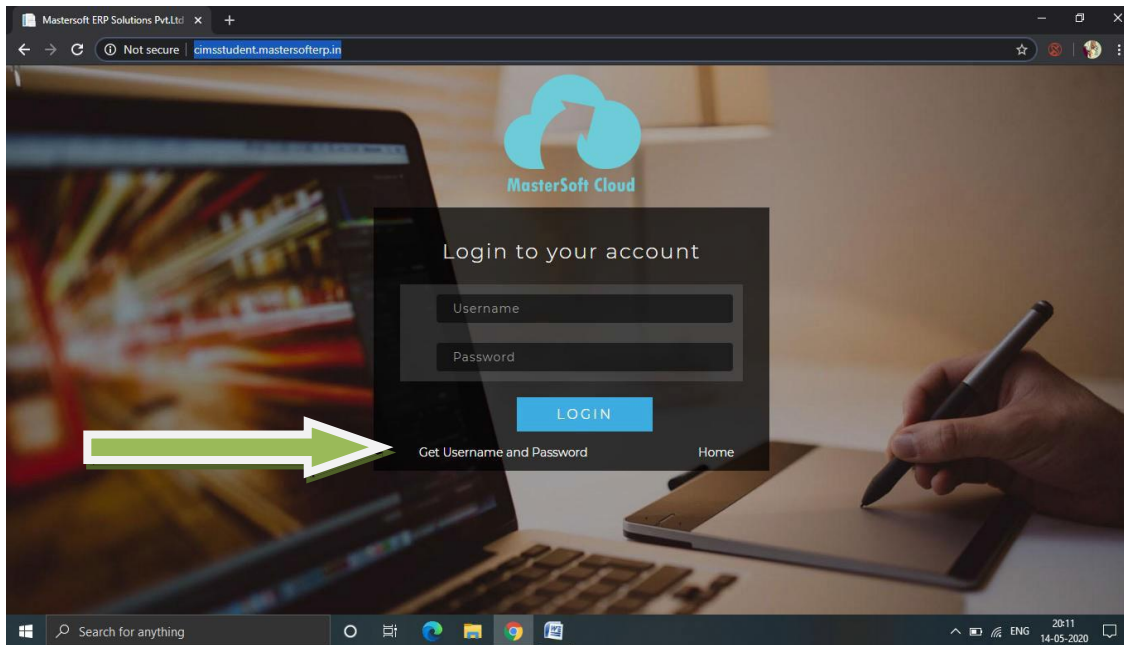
Mastersoft ERP Solutions Pvt.Ltd ×
+
Not secure | cimsstudent.mastersofterp.in

MasterSoft Cloud

Login to your account

Username

Password

LOGIN

Get Username and Password
Home

Search for anything

ENG
20:11
14-05-2020